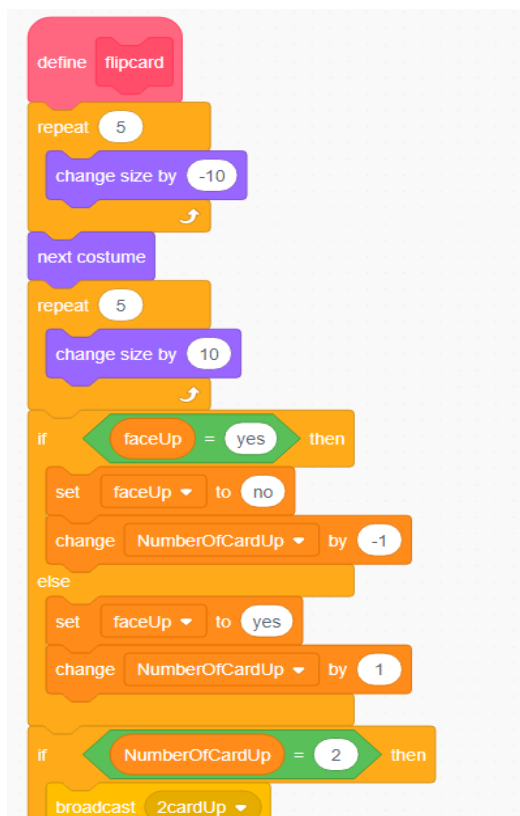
define flipcard

repeat 5

change size by -10

next costume

repeat 5

change size by 10

if faceUp = yes then

set faceUp ▾ to no

change NumberOfCardUp ▾ by -1

else

set faceUp ▾ to yes

change NumberOfCardUp ▾ by 1

if NumberOfCardUp = 2 then

broadcast 2cardUp ▾